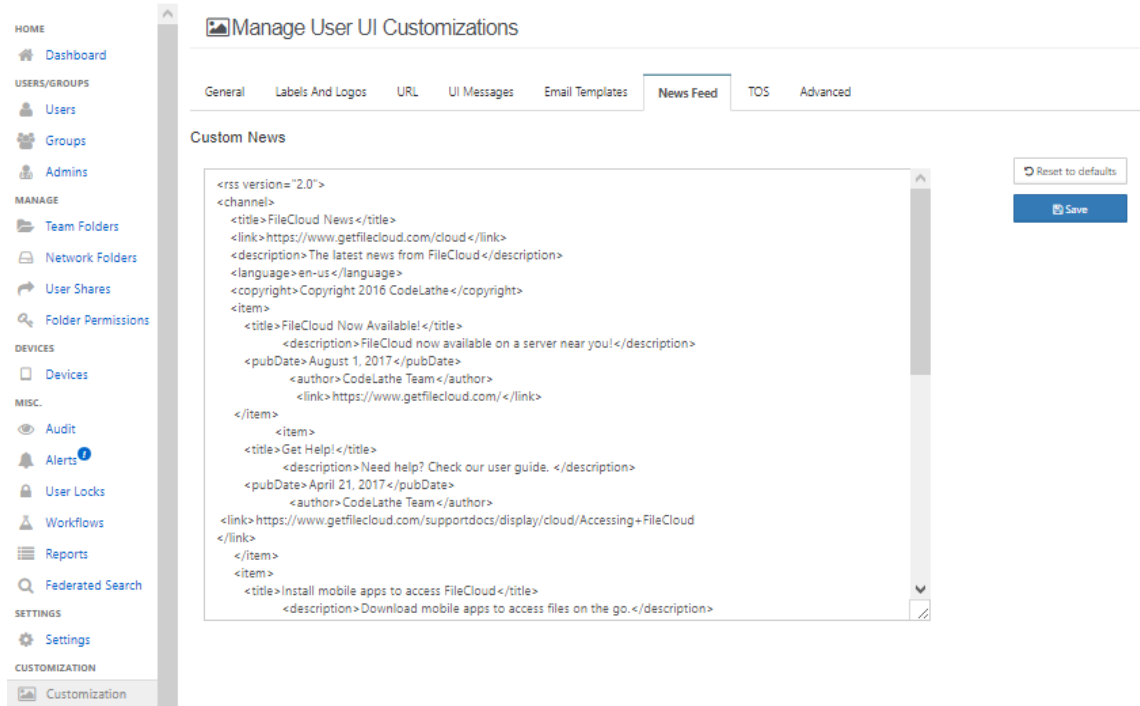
HOME
Dashboard
USERS/GROUPS
Users
Groups
Admins
MANAGE
Team Folders
Network Folders
User Shares
Folder Permissions
DEVICES
Devices
MISC.
Audit
Alerts
User Locks
Workflows
Reports
Federated Search
SETTINGS
Settings
CUSTOMIZATION
Customization

Manage User UI Customizations

General | Labels And Logos | URL | UI Messages | Email Templates | News Feed | TOS | Advanced

Custom News

Reset to defaults
Save

<rss version="2.0">
<channel>
<title>FileCloud News</title>
<link>https://www.getfilecloud.com/cloud</link>
<description>The latest news from FileCloud</description>
<language>en-us</language>
<copyright>Copyright 2016 CodeLathe</copyright>
<item>
<title>FileCloud Now Available!</title>
<description>FileCloud now available on a server near you!</description>
<pubDate>August 1, 2017</pubDate>
<author>CodeLathe Team</author>
<link>https://www.getfilecloud.com/</link>
</item>
<item>
<title>Get Help!</title>
<description>Need help? Check our user guide. </description>
<pubDate>April 21, 2017</pubDate>
<author>CodeLathe Team</author>
<link>https://www.getfilecloud.com/supportdocs/display/cloud/Accessing+FileCloud
</link>
</item>
<item>
<title>Install mobile apps to access FileCloud</title>
<description>Download mobile apps to access files on the go.</description>